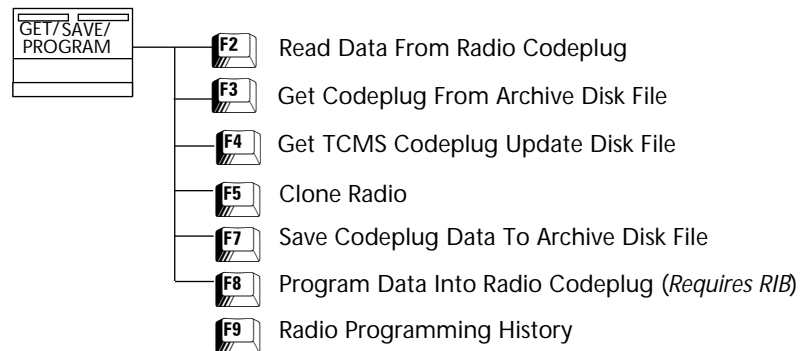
GET/SAVE/
PROGRAM

F2 Read Data From Radio Codeplug

F3 Get Codeplug From Archive Disk File

F4 Get TCMS Codeplug Update Disk File

F5 Clone Radio

F7 Save Codeplug Data To Archive Disk File

F8 Program Data Into Radio Codeplug (*Requires RIB*)

F9 Radio Programming History